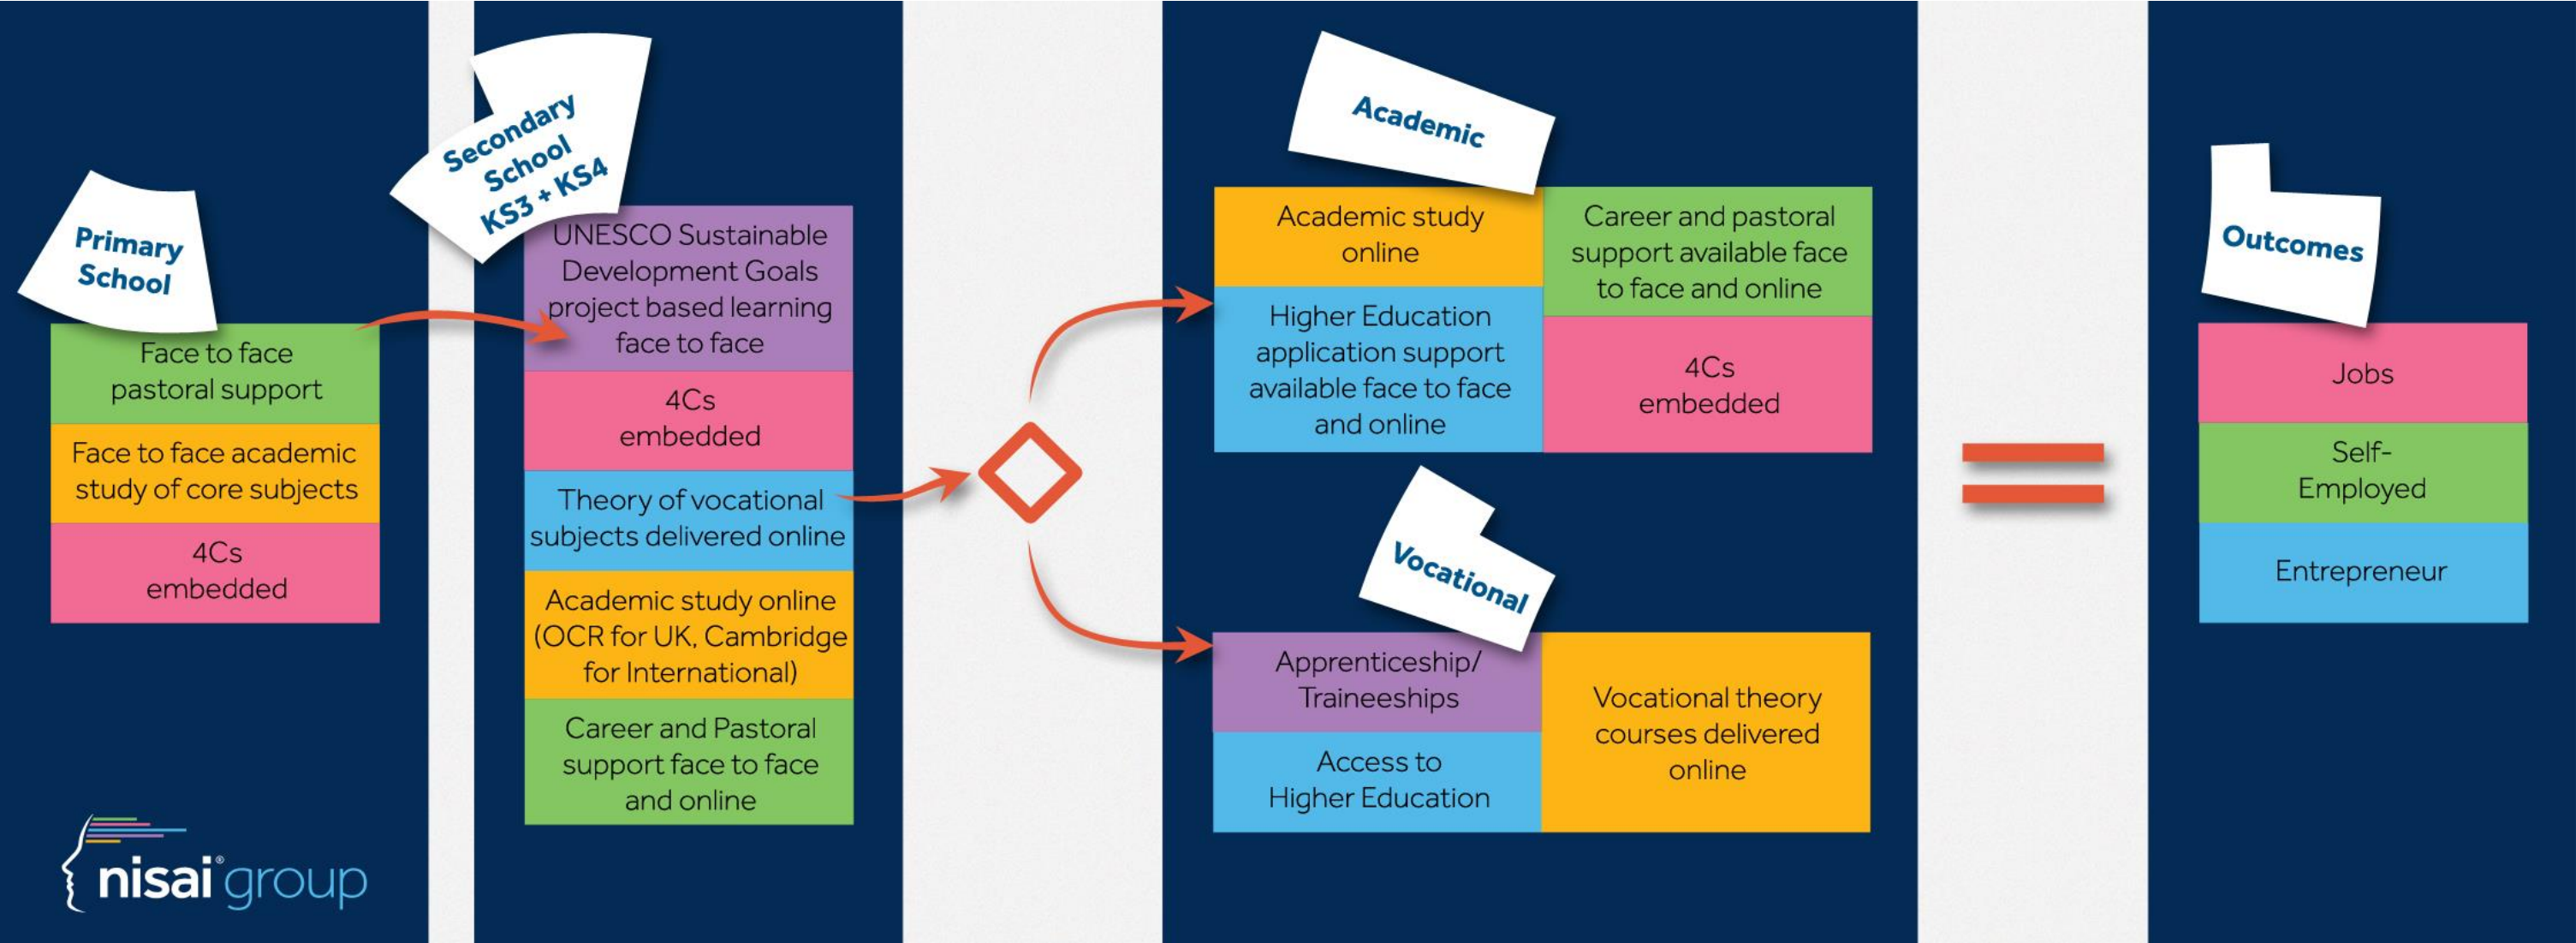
Primary School

Face to face pastoral support

Face to face academic study of core subjects

4Cs embedded

Secondary School KS3 + KS4

UNESCO Sustainable Development Goals project based learning face to face

4Cs embedded

Theory of vocational subjects delivered online

Academic study online (OCR for UK, Cambridge for International)

Career and Pastoral support face to face and online

Academic

Academic study online

Higher Education application support available face to face and online

Career and pastoral support available face to face and online

4Cs embedded

Vocational

Apprenticeship/ Traineeships

Access to Higher Education

Vocational theory courses delivered online

Outcomes

Jobs

Self-Employed

Entrepreneur

nisai® group